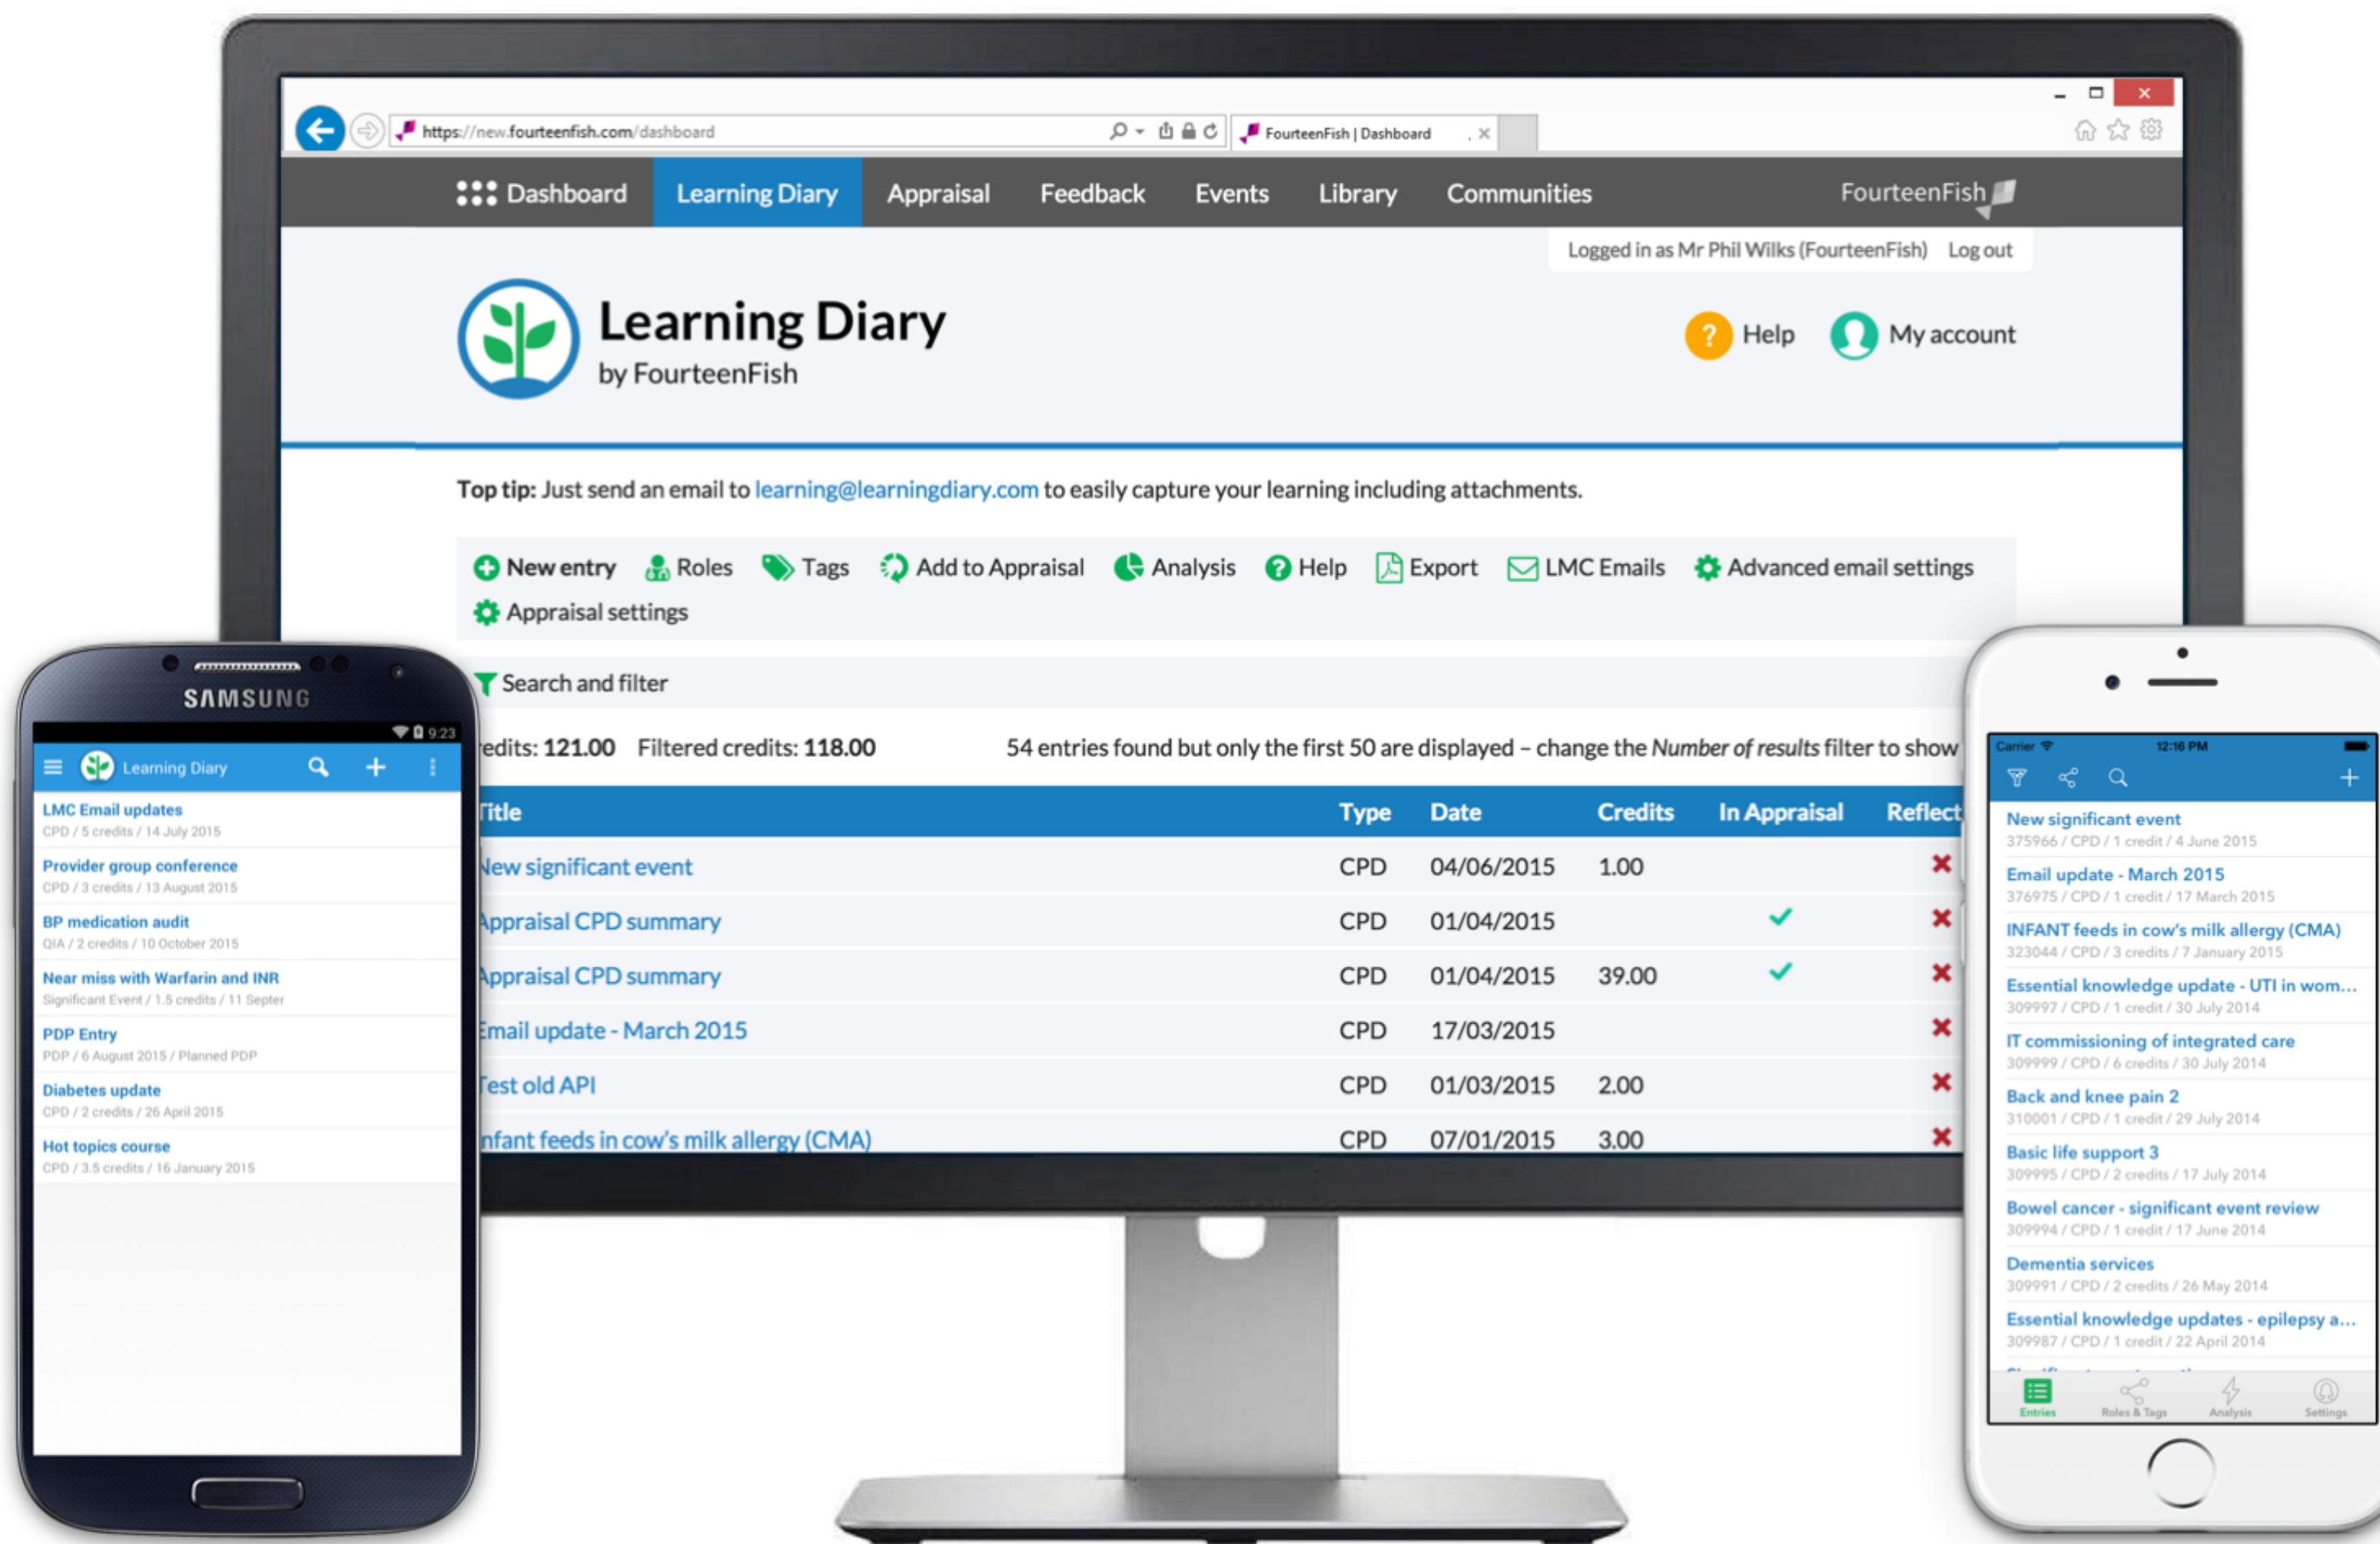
https://new.fourteenfish.com/dashboard

FourteenFish | Dashboard

Dashboard Learning Diary Appraisal Feedback Events Library Communities FourteenFish

Logged in as Mr Phil Wilks (FourteenFish) Log out

Learning Diary
by FourteenFish

Help My account

Top tip: Just send an email to learning@learningdiary.com to easily capture your learning including attachments.

New entry Roles Tags Add to Appraisal Analysis Help Export LMC Emails Advanced email settings
Appraisal settings

Search and filter

edits: 121.00 Filtered credits: 118.00 54 entries found but only the first 50 are displayed – change the *Number of results* filter to show

| Title | Type | Date | Credits | In Appraisal | Reflect |
|---|---|---|---|---|---|
| New significant event | CPD | 04/06/2015 | 1.00 | | ✗ |
| Appraisal CPD summary | CPD | 01/04/2015 | | ✓ | ✗ |
| Appraisal CPD summary | CPD | 01/04/2015 | 39.00 | ✓ | ✗ |
| Email update - March 2015 | CPD | 17/03/2015 | | | ✗ |
| Test old API | CPD | 01/03/2015 | 2.00 | | ✗ |
| nfant feeds in cow's milk allergy (CMA) | CPD | 07/01/2015 | 3.00 | | ✗ |

SAMSUNG
9:23
Learning Diary
LMC Email updates
CPD / 5 credits / 14 July 2015
Provider group conference
CPD / 3 credits / 13 August 2015
BP medication audit
QIA / 2 credits / 10 October 2015
Near miss with Warfarin and INR
Significant Event / 1.5 credits / 11 Septer
PDP Entry
PDP / 6 August 2015 / Planned PDP
Diabetes update
CPD / 2 credits / 26 April 2015
Hot topics course
CPD / 3.5 credits / 16 January 2015

Carrier 12:16 PM
New significant event
375966 / CPD / 1 credit / 4 June 2015
Email update - March 2015
376975 / CPD / 1 credit / 17 March 2015
INFANT feeds in cow's milk allergy (CMA)
323044 / CPD / 3 credits / 7 January 2015
Essential knowledge update - UTI in wom...
309997 / CPD / 1 credit / 30 July 2014
IT commissioning of integrated care
309999 / CPD / 6 credits / 30 July 2014
Back and knee pain 2
310001 / CPD / 1 credit / 29 July 2014
Basic life support 3
309995 / CPD / 2 credits / 17 July 2014
Bowel cancer - significant event review
309994 / CPD / 1 credit / 17 June 2014
Dementia services
309991 / CPD / 2 credits / 26 May 2014
Essential knowledge updates - epilepsy a...
309987 / CPD / 1 credit / 22 April 2014
Entries Roles & Tags Analysis Settings